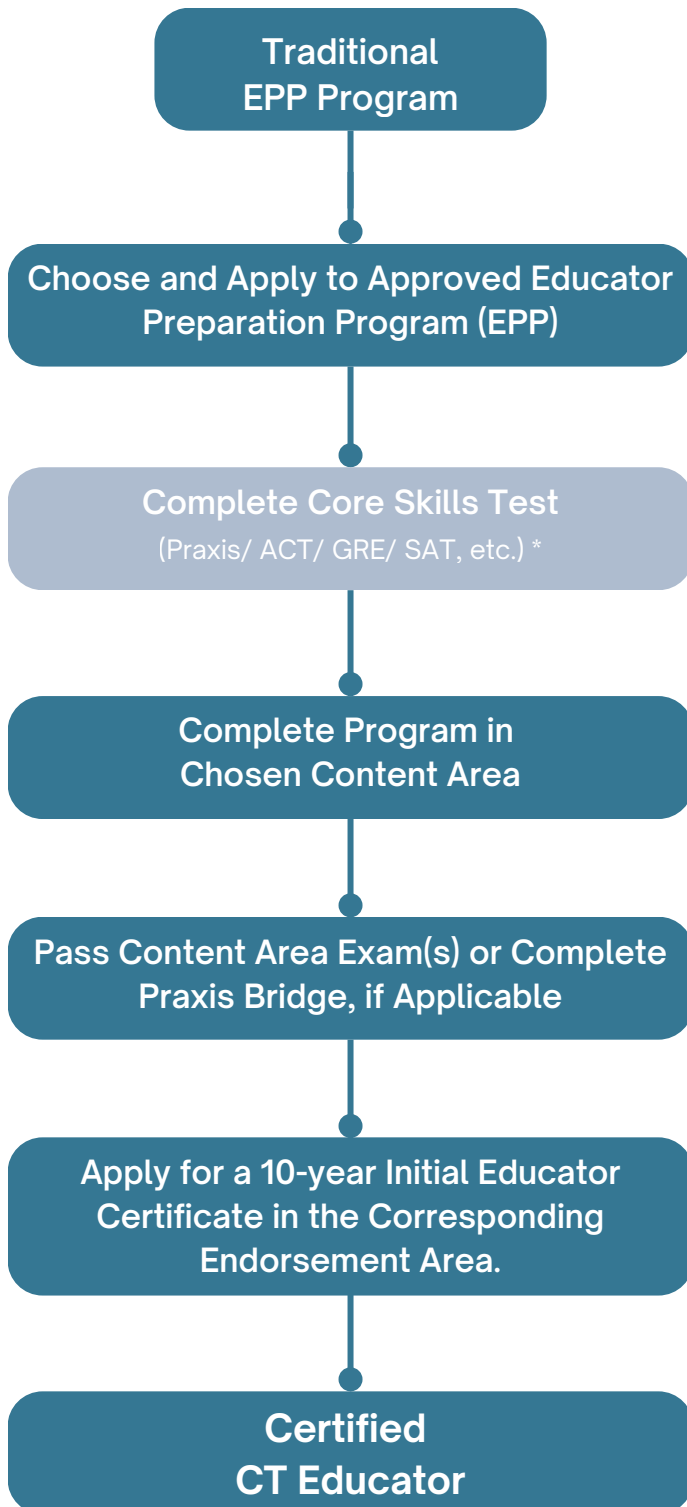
Traditional EPP Program

Choose and Apply to Approved Educator Preparation Program (EPP)

Complete Core Skills Test
(Praxis/ ACT/ GRE/ SAT, etc.) *

Complete Program in Chosen Content Area

Pass Content Area Exam(s) or Complete Praxis Bridge, if Applicable

Apply for a 10-year Initial Educator Certificate in the Corresponding Endorsement Area.

Certified CT Educator